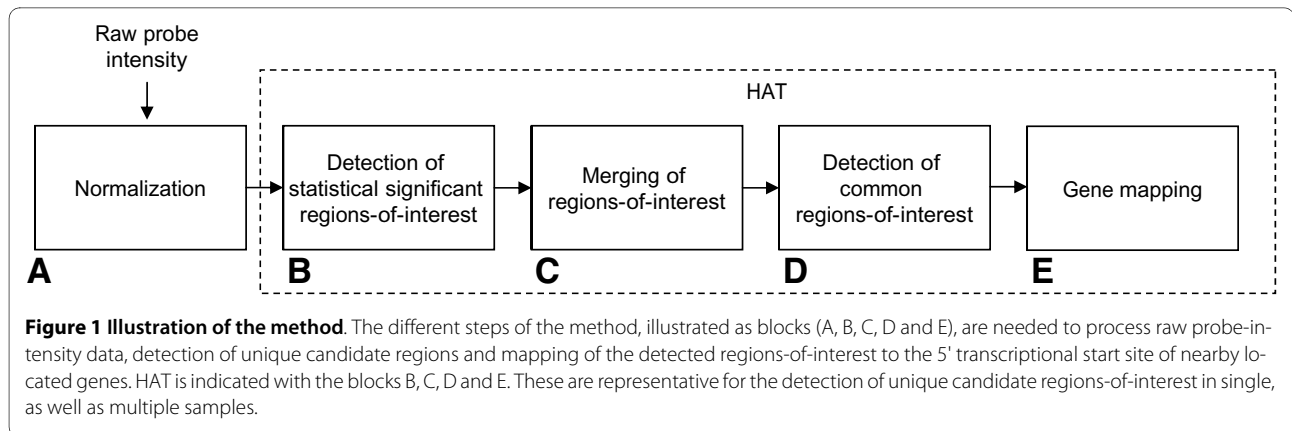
Raw probe intensity

HAT

Normalization

Detection of statistical significant regions-of-interest

Merging of regions-of-interest

Detection of common regions-of-interest

Gene mapping

A

B

C

D

E

**Figure 1 Illustration of the method**. The different steps of the method, illustrated as blocks (A, B, C, D and E), are needed to process raw probe-intensity data, detection of unique candidate regions and mapping of the detected regions-of-interest to the 5' transcriptional start site of nearby located genes. HAT is indicated with the blocks B, C, D and E. These are representative for the detection of unique candidate regions-of-interest in single, as well as multiple samples.